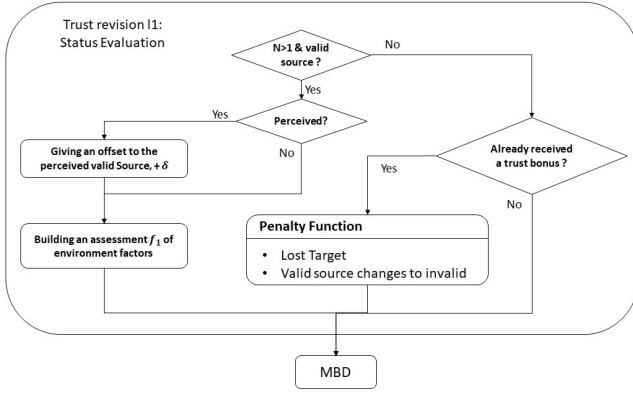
Trust revision l1: Status Evaluation

N>1 & valid source ?

No

Yes

Yes

Perceived?

Giving an offset to the perceived valid Source, $+\delta$

No

Already received a trust bonus ?

Yes

No

Building an assessment $f_1$ of environment factors

Penalty Function

• Lost Target
• Valid source changes to invalid

MBD